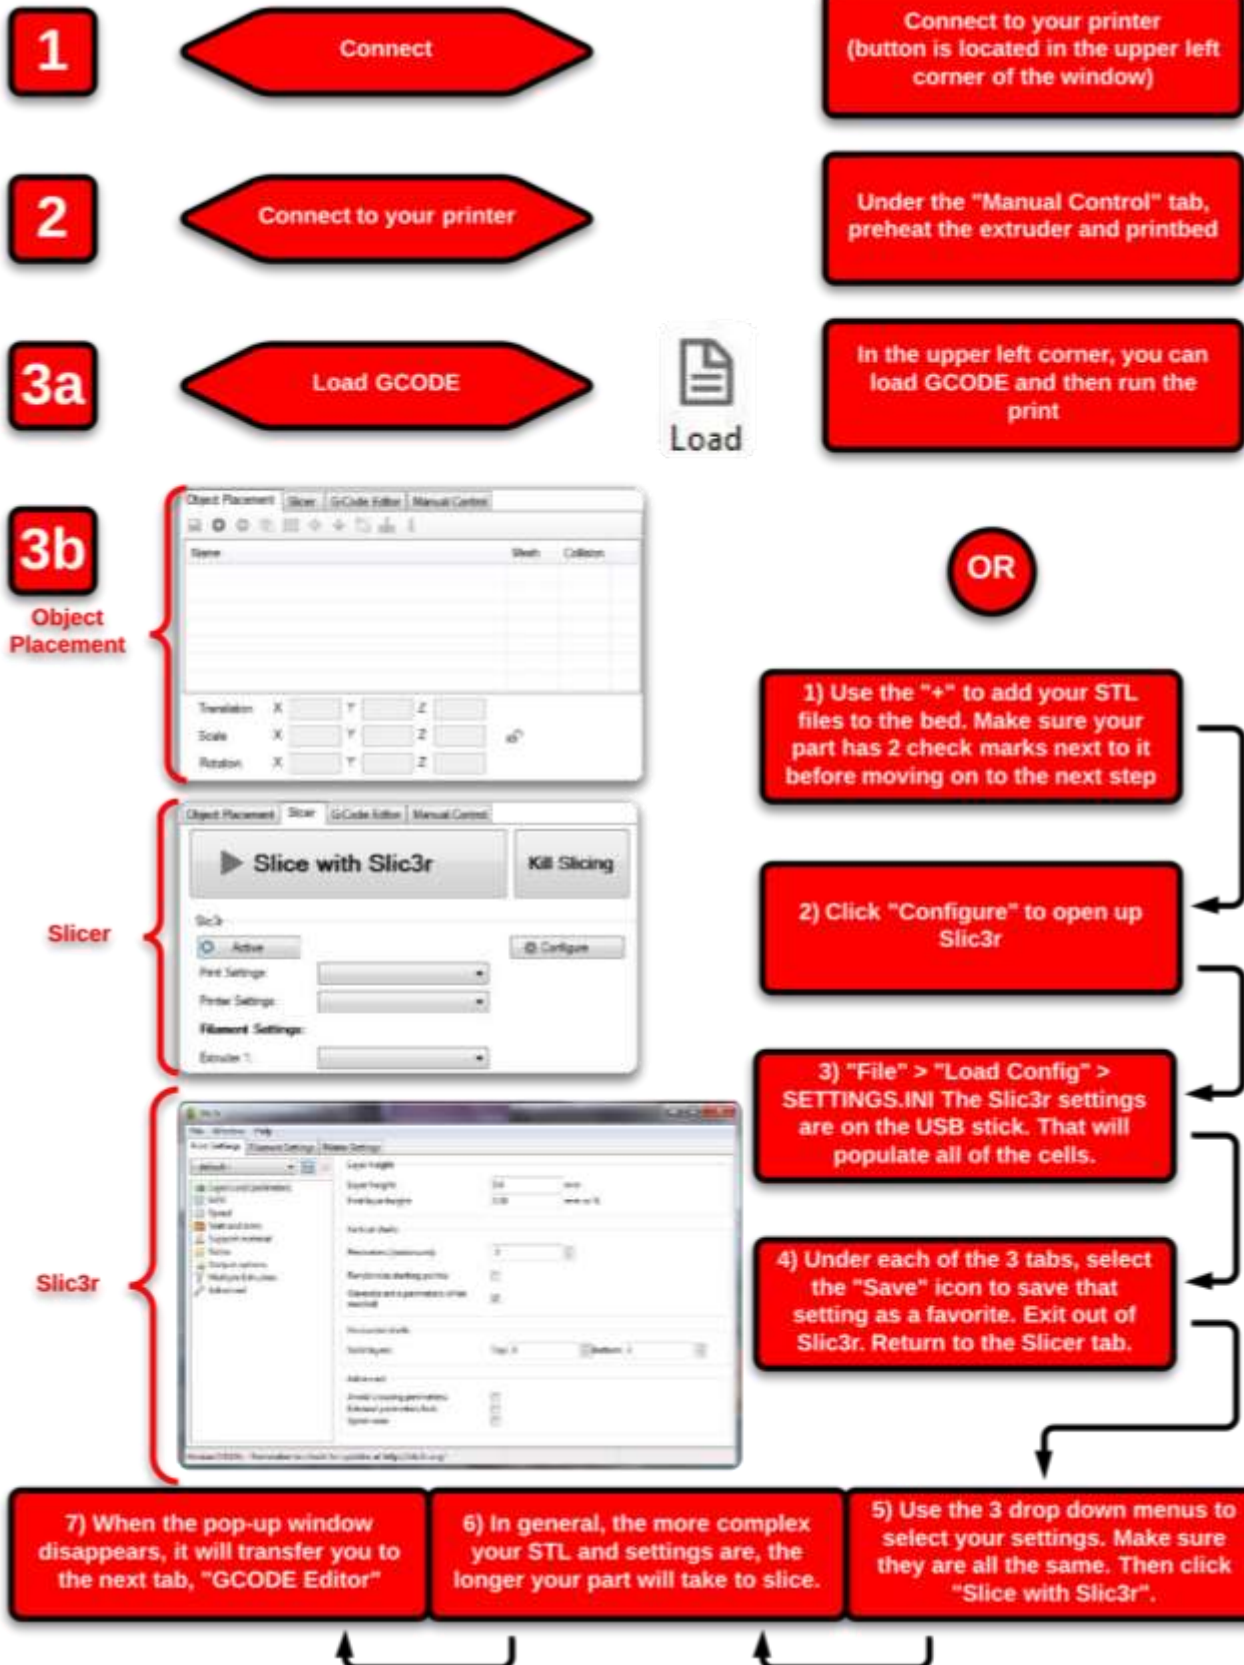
1

Connect

Connect to your printer (button is located in the upper left corner of the window)

2

Connect to your printer

Under the "Manual Control" tab, preheat the extruder and printbed

3a

Load GCODE

Load

In the upper left corner, you can load GCODE and then run the print

3b

Object Placement

Object Placement | Slicer | G-Code Editor | Manual Control

Name | Mesh | Collision

Translation X Y Z
Scale X Y Z
Rotation X Y Z

OR

1) Use the "+" to add your STL files to the bed. Make sure your part has 2 check marks next to it before moving on to the next step

Slicer

Object Placement | Slicer | G-Code Editor | Manual Control

Slice with Slic3r

Kill Slicing

Slic3r

Active

Configure

Print Settings:
Printer Settings:
Filament Settings:
Extruder 1:

2) Click "Configure" to open up Slic3r

Slic3r

3) "File" > "Load Config" > SETTINGS.INI The Slic3r settings are on the USB stick. That will populate all of the cells.

4) Under each of the 3 tabs, select the "Save" icon to save that setting as a favorite. Exit out of Slic3r. Return to the Slicer tab.

7) When the pop-up window disappears, it will transfer you to the next tab, "GCODE Editor"

6) In general, the more complex your STL and settings are, the longer your part will take to slice.

5) Use the 3 drop down menus to select your settings. Make sure they are all the same. Then click "Slice with Slic3r".